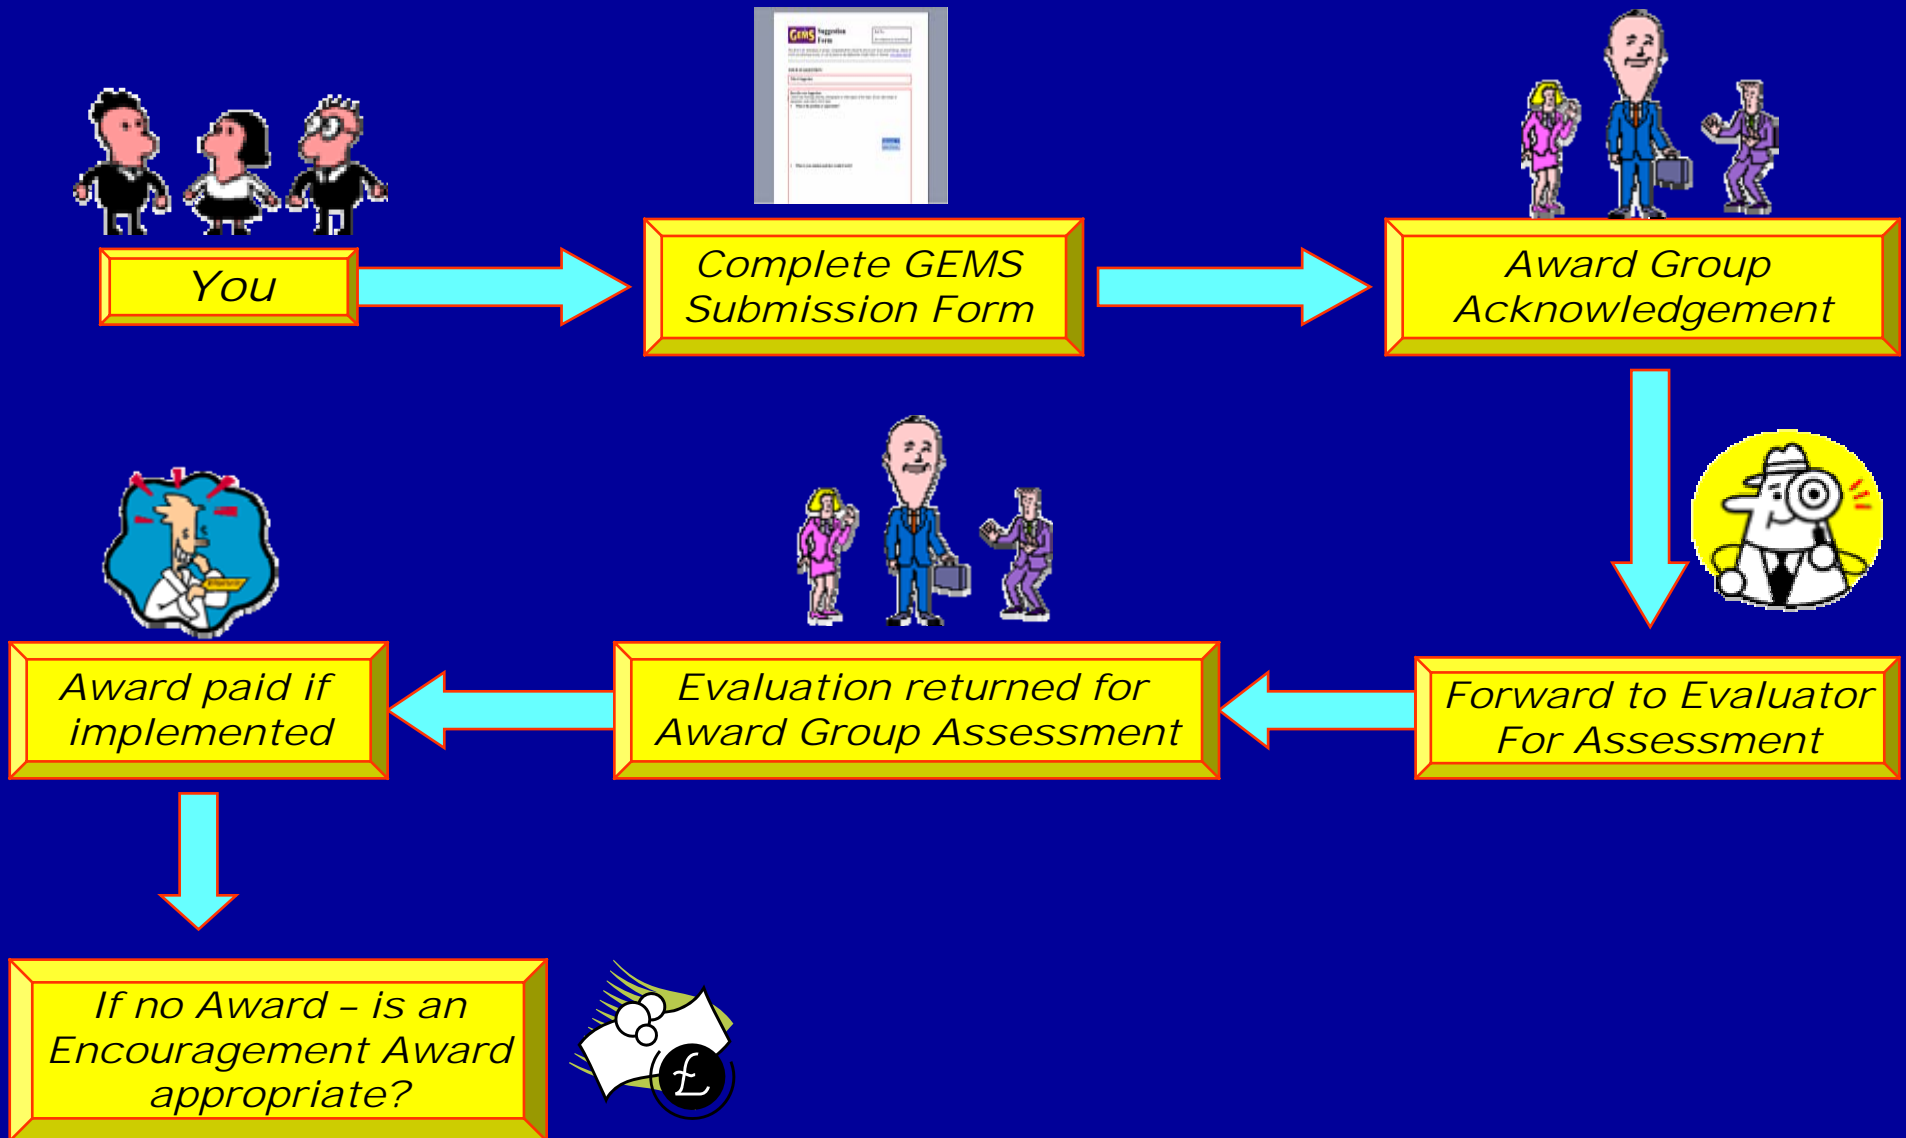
GEMS Suggestion Form

You

Complete GEMS Submission Form

Award Group Acknowledgement

Forward to Evaluator For Assessment

Evaluation returned for Award Group Assessment

Award paid if implemented

If no Award – is an Encouragement Award appropriate?

£